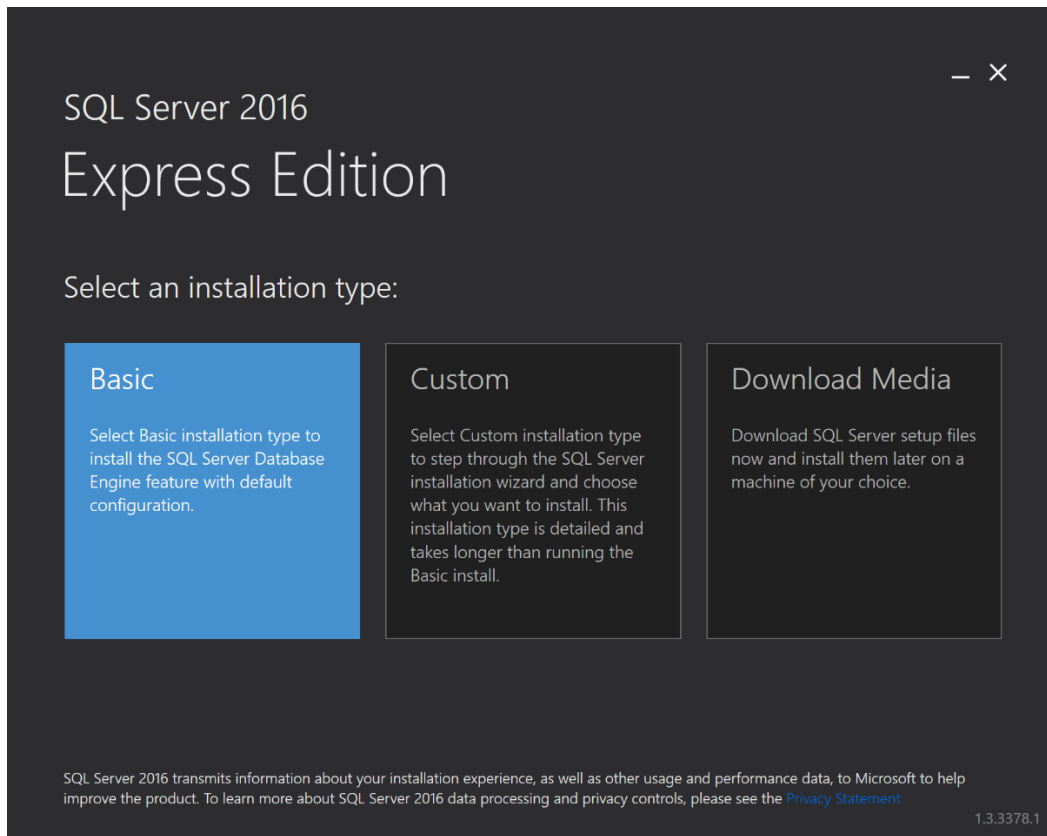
_ ✕

SQL Server 2016

Express Edition

Select an installation type:

Basic

Select Basic installation type to install the SQL Server Database Engine feature with default configuration.

Custom

Select Custom installation type to step through the SQL Server installation wizard and choose what you want to install. This installation type is detailed and takes longer than running the Basic install.

Download Media

Download SQL Server setup files now and install them later on a machine of your choice.

SQL Server 2016 transmits information about your installation experience, as well as other usage and performance data, to Microsoft to help improve the product. To learn more about SQL Server 2016 data processing and privacy controls, please see the Privacy Statement

1.3.3378.1